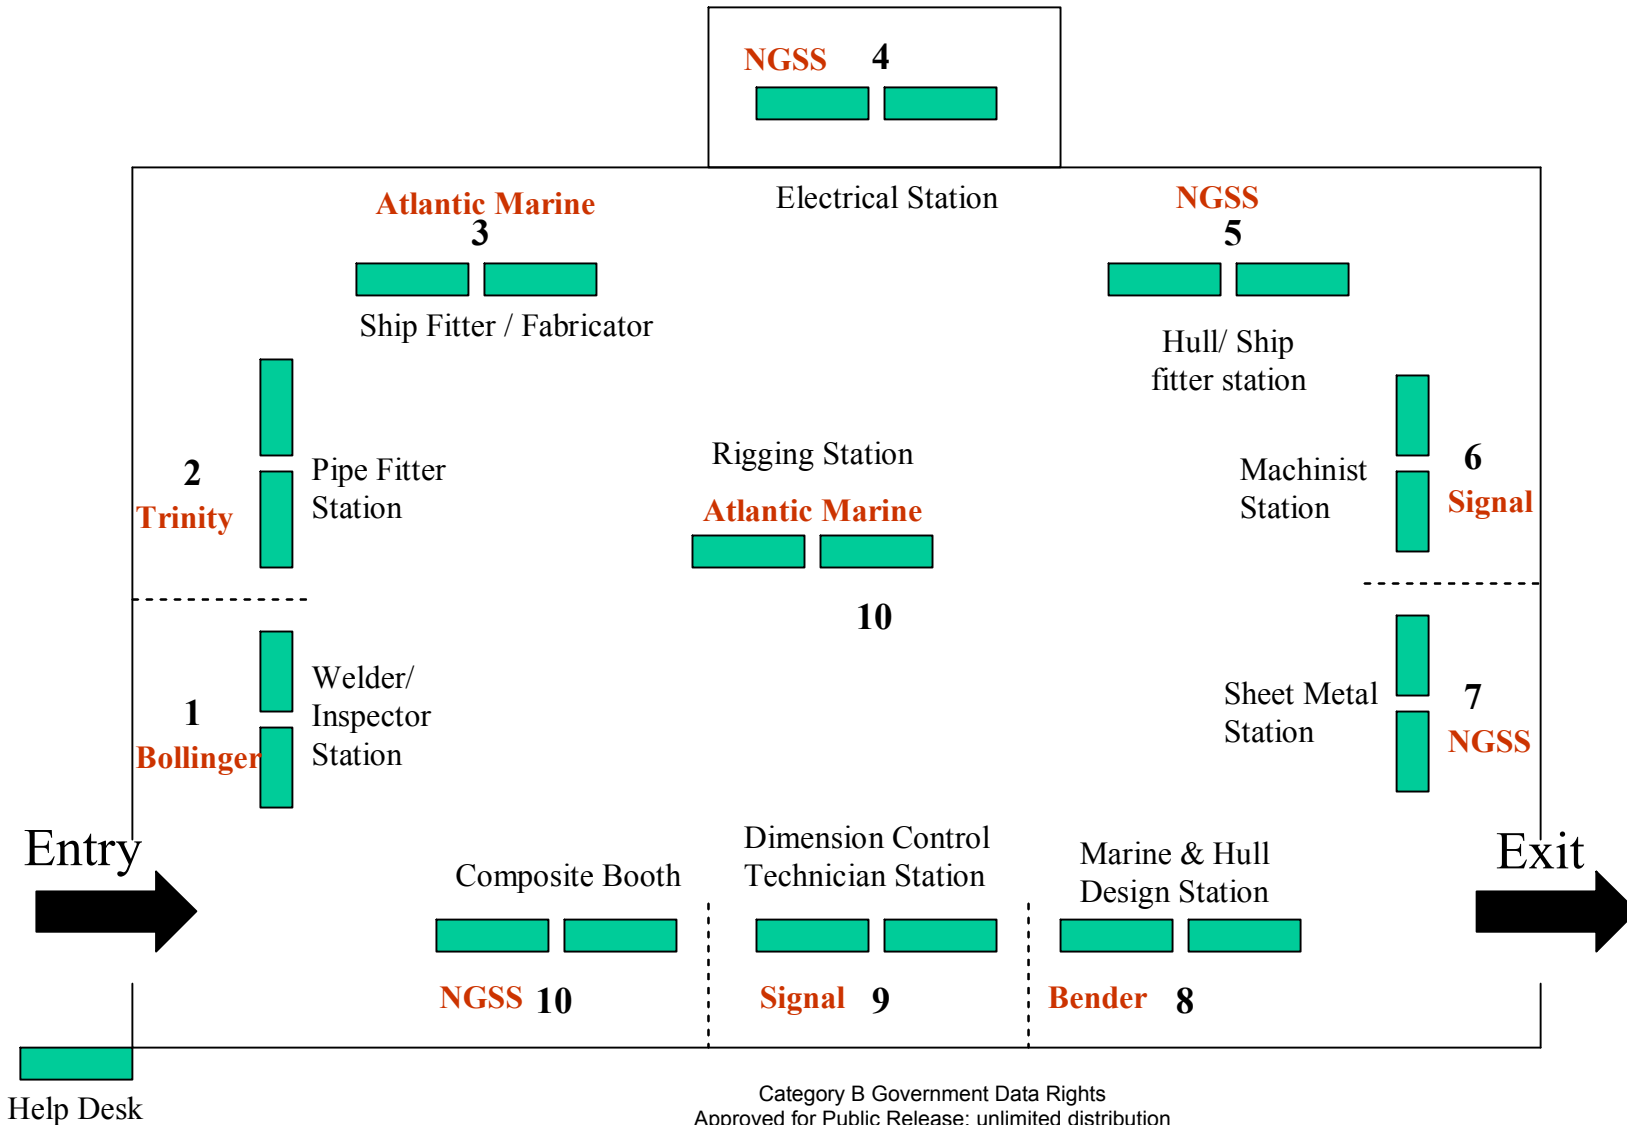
NGSS 4

Electrical Station

Atlantic Marine
3

Ship Fitter / Fabricator

NGSS
5

Hull/ Ship fitter station

2
Trinity

Pipe Fitter Station

Rigging Station

Atlantic Marine

10

Machinist Station

6
Signal

1
Bollinger

Welder/ Inspector Station

Sheet Metal Station

7
NGSS

Entry

Composite Booth

Dimension Control Technician Station

Marine & Hull Design Station

Exit

NGSS 10

Signal 9

Bender 8

Help Desk

Category B Government Data Rights
Approved for Public Release: unlimited distribution